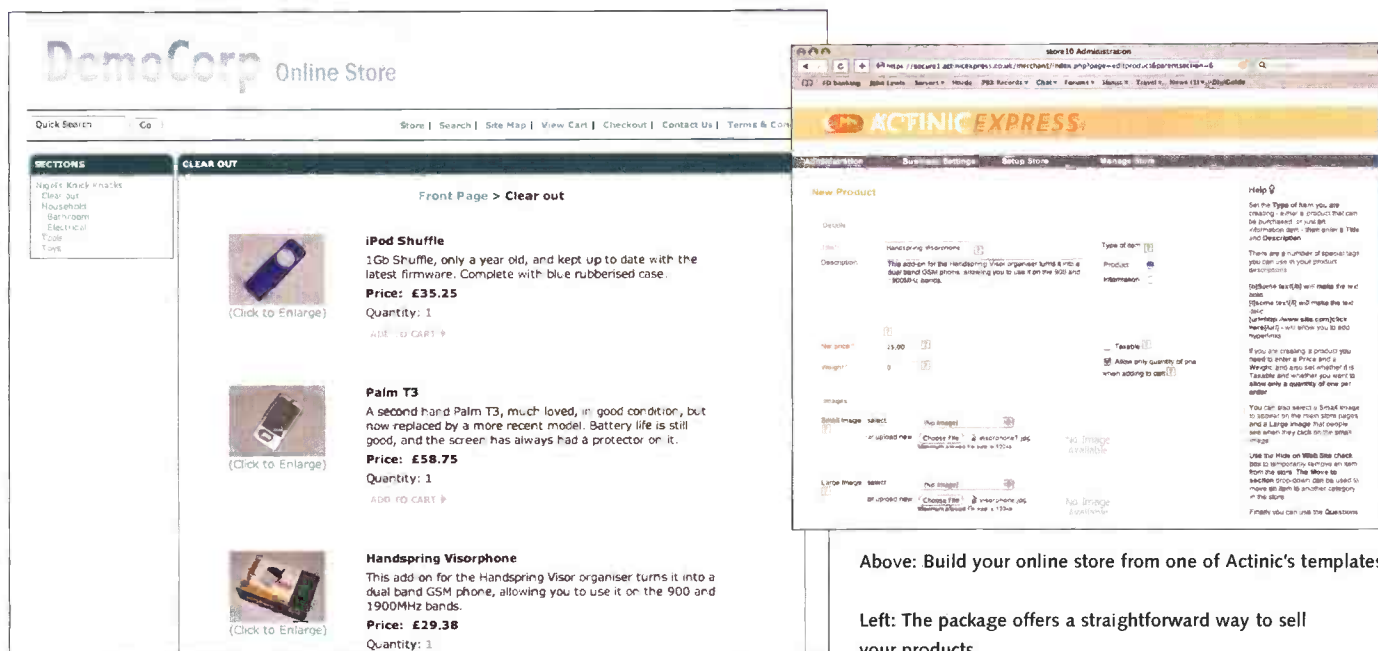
DemoCorp Online Store

Quick Search Go

Store | Search | Site Map | View Cart | Checkout | Contact Us | Terms & Con

SECTIONS

Nigel's Knick Knacks
Clear out
Household
Bathroom
Electrical
Tools
Toys

CLEAR OUT

Front Page > Clear out

(Click to Enlarge)

iPod Shuffle

1Gb Shuffle, only a year old, and kept up to date with the latest firmware. Complete with blue rubberised case.

Price: £35.25

Quantity: 1

ADD TO CART

(Click to Enlarge)

Palm T3

A second hand Palm T3, much loved, in good condition, but now replaced by a more recent model. Battery life is still good, and the screen has always had a protector on it.

Price: £58.75

Quantity: 1

ADD TO CART

(Click to Enlarge)

Handspring Visorphone

This add on for the Handspring Visor organiser turns it into a dual band GSM phone, allowing you to use it on the 900 and 1900MHz bands.

Price: £29.38

Quantity: 1

store10 Administration

ACTINIC EXPRESS

Administration Business Settings Setup Store Manage Store

New Product

Details

Title Handspring Visorphone

Description This add-on for the Handspring Visor organiser turns it into a dual band GSM phone, allowing you to use it on the 900 and 1900MHz bands.

Type of item

Product

Information

Net price 25.00

Weight 0

Taxable

Allow only quantity of one when adding to cart

Images

Small Image select (No image)

or upload new Choose File visorphone1.jpg

No Image Available

Large Image select (No image)

or upload new Choose File visorphone.jpg

No Image Available

Help

Set the Type of item you are creating - either a product that can be purchased, or just an information item - then enter a Title and Description

There are a number of special tags you can use in your product descriptions

If you are creating a product you need to enter a Price and a Weight and also set whether it is Taxable and whether you want to allow only a quantity of one per order

You can also select a Small Image to appear on the main store pages and a Large Image that people see when they click on the small image

Use the Hide on Web Site check box to temporarily remove an item from the store. The Move to section drop-down can be used to move an item to another category in the store

Finally you can use the Questions

Above: Build your online store from one of Actinic's templates

Left: The package offers a straightforward way to sell your products